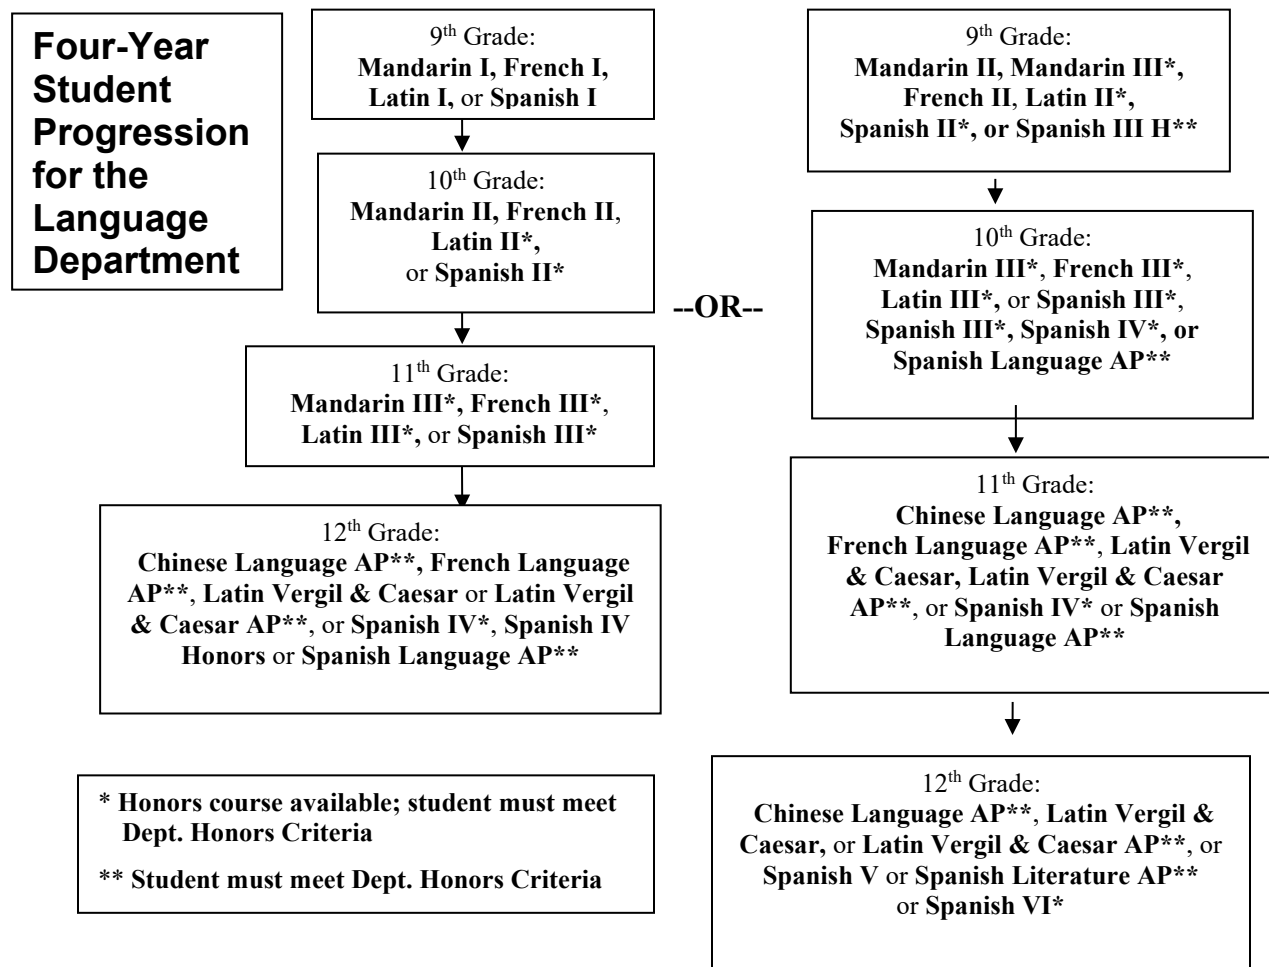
Four-Year Student Progression for the Language Department

9$^{th}$ Grade:
Mandarin I, French I, Latin I, or Spanish I

10$^{th}$ Grade:
Mandarin II, French II, Latin II*, or Spanish II*

11$^{th}$ Grade:
Mandarin III*, French III*, Latin III*, or Spanish III*

12$^{th}$ Grade:
Chinese Language AP**, French Language AP**, Latin Vergil & Caesar or Latin Vergil & Caesar AP**, or Spanish IV*, Spanish IV Honors or Spanish Language AP**

* Honors course available; student must meet Dept. Honors Criteria

** Student must meet Dept. Honors Criteria

--OR--

9$^{th}$ Grade:
Mandarin II, Mandarin III*, French II, Latin II*, Spanish II*, or Spanish III H**

10$^{th}$ Grade:
Mandarin III*, French III*, Latin III*, or Spanish III*, Spanish III*, Spanish IV*, or Spanish Language AP**

11$^{th}$ Grade:
Chinese Language AP**, French Language AP**, Latin Vergil & Caesar, Latin Vergil & Caesar AP**, or Spanish IV* or Spanish Language AP**

12$^{th}$ Grade:
Chinese Language AP**, Latin Vergil & Caesar, or Latin Vergil & Caesar AP**, or Spanish V or Spanish Literature AP** or Spanish VI*